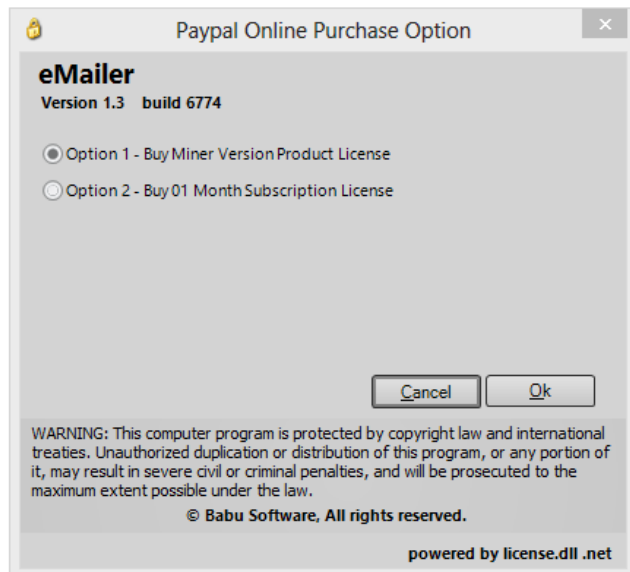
Paypal Online Purchase Option

×

eMailer

Version 1.3 build 6774

Option 1 - Buy Miner Version Product License

Option 2 - Buy 01 Month Subscription License

Cancel

Ok

WARNING: This computer program is protected by copyright law and international treaties. Unauthorized duplication or distribution of this program, or any portion of it, may result in severe civil or criminal penalties, and will be prosecuted to the maximum extent possible under the law.

© Babu Software, All rights reserved.

powered by license.dll .net